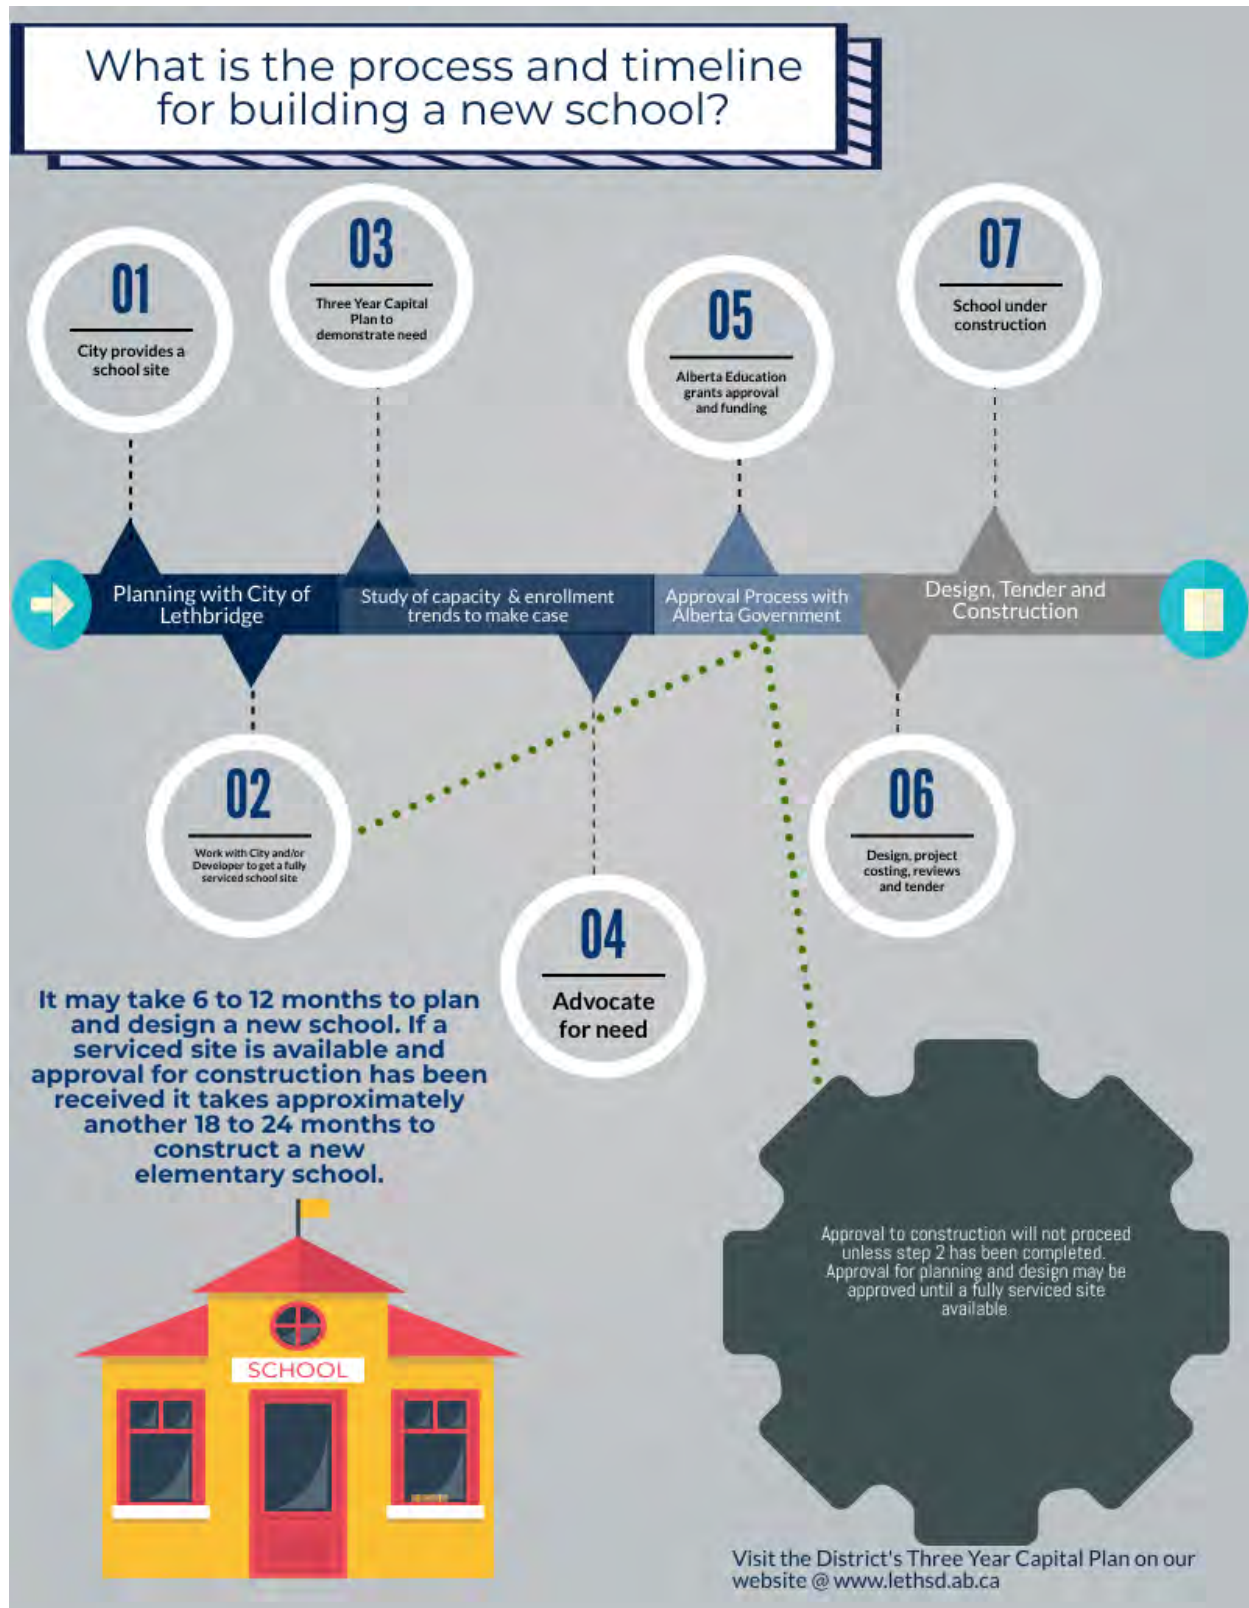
What is the process and timeline for building a new school?

01
City provides a school site

03
Three Year Capital Plan to demonstrate need

05
Alberta Education grants approval and funding

07
School under construction

Planning with City of Lethbridge

Study of capacity & enrollment trends to make case

Approval Process with Alberta Government

Design, Tender and Construction

02
Work with City and/or Developer to get a fully serviced school site

06
Design, project costing, reviews and tender

04
Advocate for need

It may take 6 to 12 months to plan and design a new school. If a serviced site is available and approval for construction has been received it takes approximately another 18 to 24 months to construct a new elementary school.

SCHOOL

Approval to construction will not proceed unless step 2 has been completed. Approval for planning and design may be approved until a fully serviced site available

Visit the District's Three Year Capital Plan on our website @ www.lethsd.ab.ca